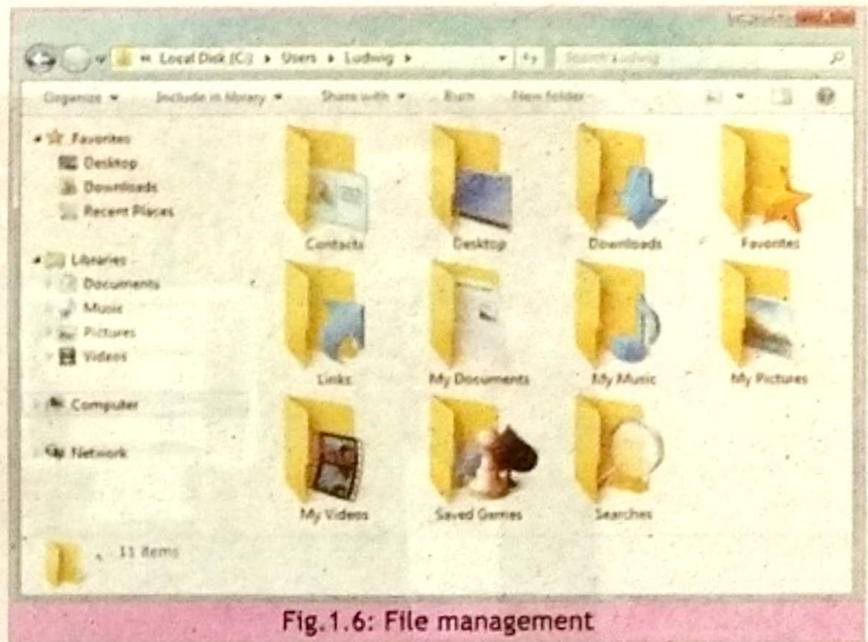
« Local Disk (C:) ▸ Users ▸ Ludwig ▸

Search Ludwig

Organize ▾ Include in library ▾ Share with ▾ Burn New folder

Favorites
Desktop
Downloads
Recent Places

Libraries
Documents
Music
Pictures
Videos

Computer

Network

Contacts
Desktop
Downloads
Favorites
Links
My Documents
My Music
My Pictures
My Videos
Saved Games
Searches

11 items

Fig.1.6: File management